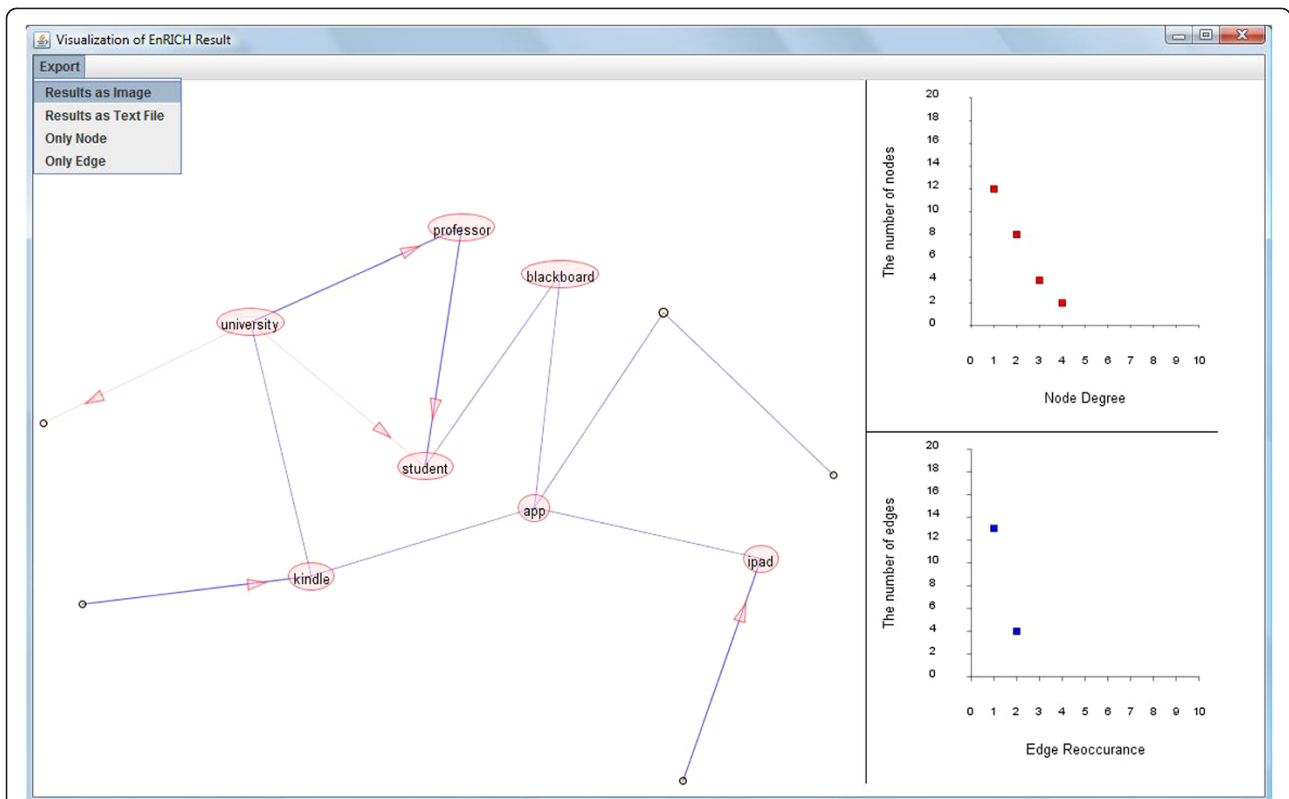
Visualization of EnRICH Result

Export

Results as Image
Results as Text File
Only Node
Only Edge

professor
blackboard
university
student
app
kindle
ipad

20
18
16
14
12
10
8
6
4
2
0

The number of nodes

0 1 2 3 4 5 6 7 8 9 10

Node Degree

20
18
16
14
12
10
8
6
4
2
0

The number of edges

0 1 2 3 4 5 6 7 8 9 10

Edge Reoccurance